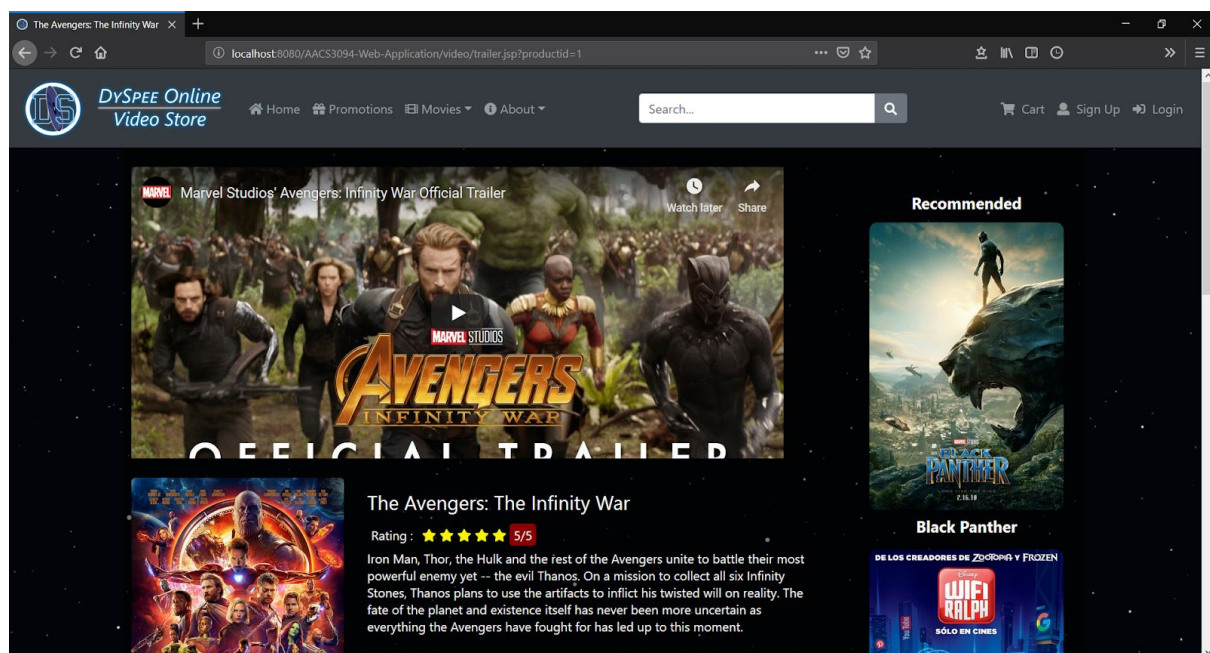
The Avengers: The Infinity War ×

localhost:8080/AACS3094-Web-Application/video/trailer.jsp?productid=1

DS DYSPEE Online Video Store

Home Promotions Movies About

Search...

Cart Sign Up Login

MARVEL Marvel Studios' Avengers: Infinity War Official Trailer

Watch later Share

MARVEL STUDIOS AVENGERS INFINITY WAR

OFFICIAL TRAILER

Recommended

BLACK PANTHER 2.16.18

Black Panther

The Avengers: The Infinity War

Rating : 5/5

Iron Man, Thor, the Hulk and the rest of the Avengers unite to battle their most powerful enemy yet -- the evil Thanos. On a mission to collect all six Infinity Stones, Thanos plans to use the artifacts to inflict his twisted will on reality. The fate of the planet and existence itself has never been more uncertain as everything the Avengers have fought for has led up to this moment.

DE LOS CREADORES DE ZOOTOPIA Y FROZEN

Disney WIFI RALPH

SÓLO EN CINES